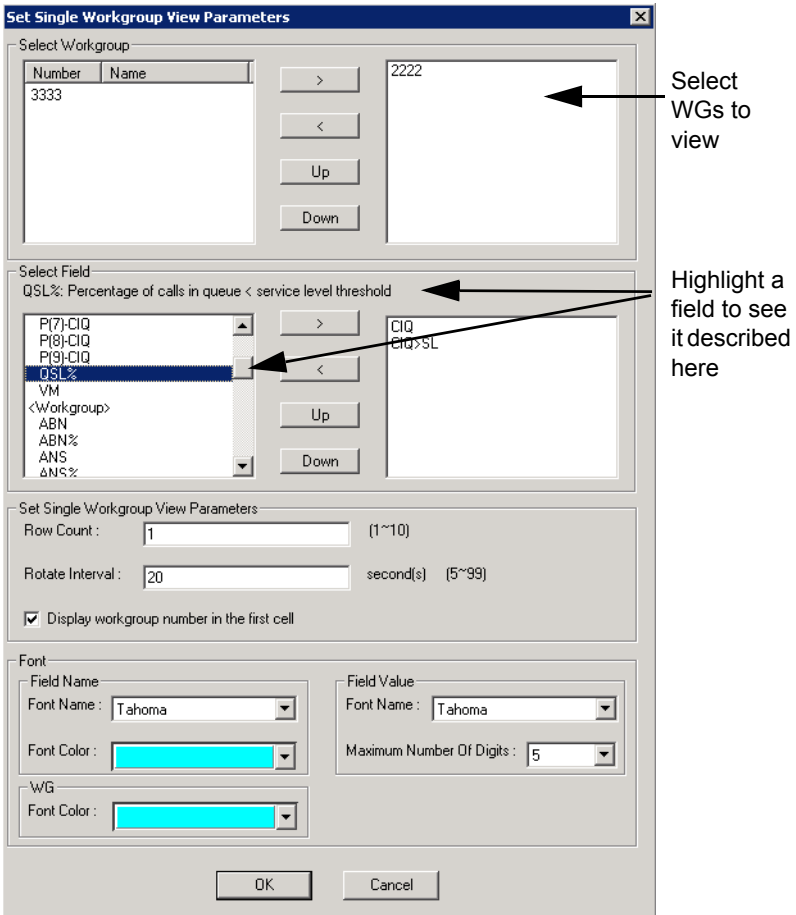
Set Single Workgroup View Parameters

Select Workgroup

| Number | Name |
|---|---|
| 3333 | |

>
<
Up
Down

2222

Select WGs to view

Select Field
QSL%: Percentage of calls in queue < service level threshold

P(7)-CIQ
P(8)-CIQ
P(9)-CIQ
QSL%
VM
<Workgroup>
ABN
ABN%
ANS
ANS%

>
<
Up
Down

CIQ
CIQ>SL

Highlight a field to see it described here

Set Single Workgroup View Parameters
Row Count : 1 (1~10)
Rotate Interval : 20 second(s) (5~99)
Display workgroup number in the first cell

Font
Field Name
Font Name : Tahoma
Font Color :
Field Value
Font Name : Tahoma
Maximum Number Of Digits : 5
WG
Font Color :

OK
Cancel